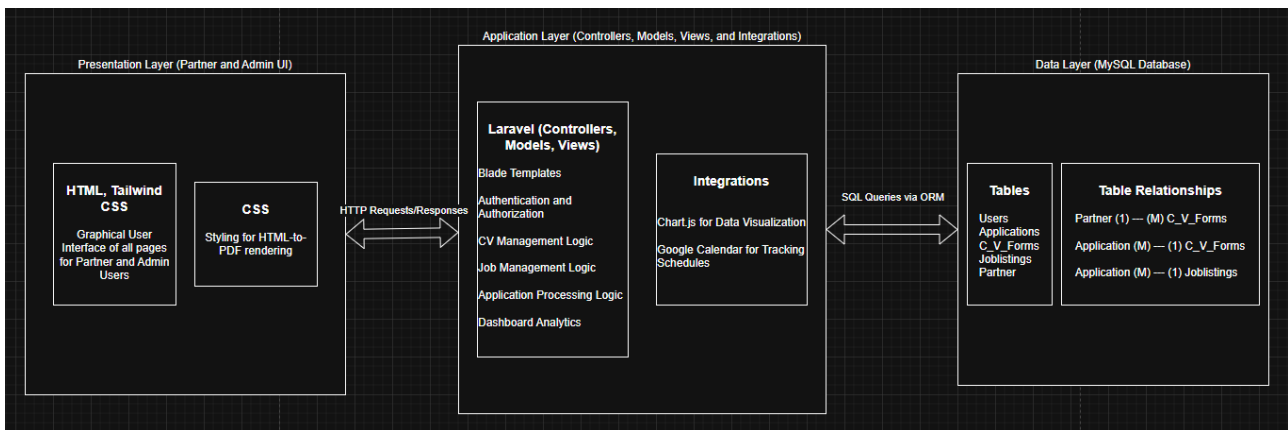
Presentation Layer (Partner and Admin UI)

HTML, Tailwind CSS

Graphical User Interface of all pages for Partner and Admin Users

CSS

Styling for HTML-to-PDF rendering

HTTP Requests/Responses

Application Layer (Controllers, Models, Views, and Integrations)

Laravel (Controllers, Models, Views)

Blade Templates

Authentication and Authorization

CV Management Logic

Job Management Logic

Application Processing Logic

Dashboard Analytics

Integrations

Chart.js for Data Visualization

Google Calendar for Tracking Schedules

SQL Queries via ORM

Data Layer (MySQL Database)

Tables

Users
Applications
C_V_Forms
Joblistings
Partner

Table Relationships

Partner (1) — (M) C_V_Forms

Application (M) — (1) C_V_Forms

Application (M) — (1) Joblistings